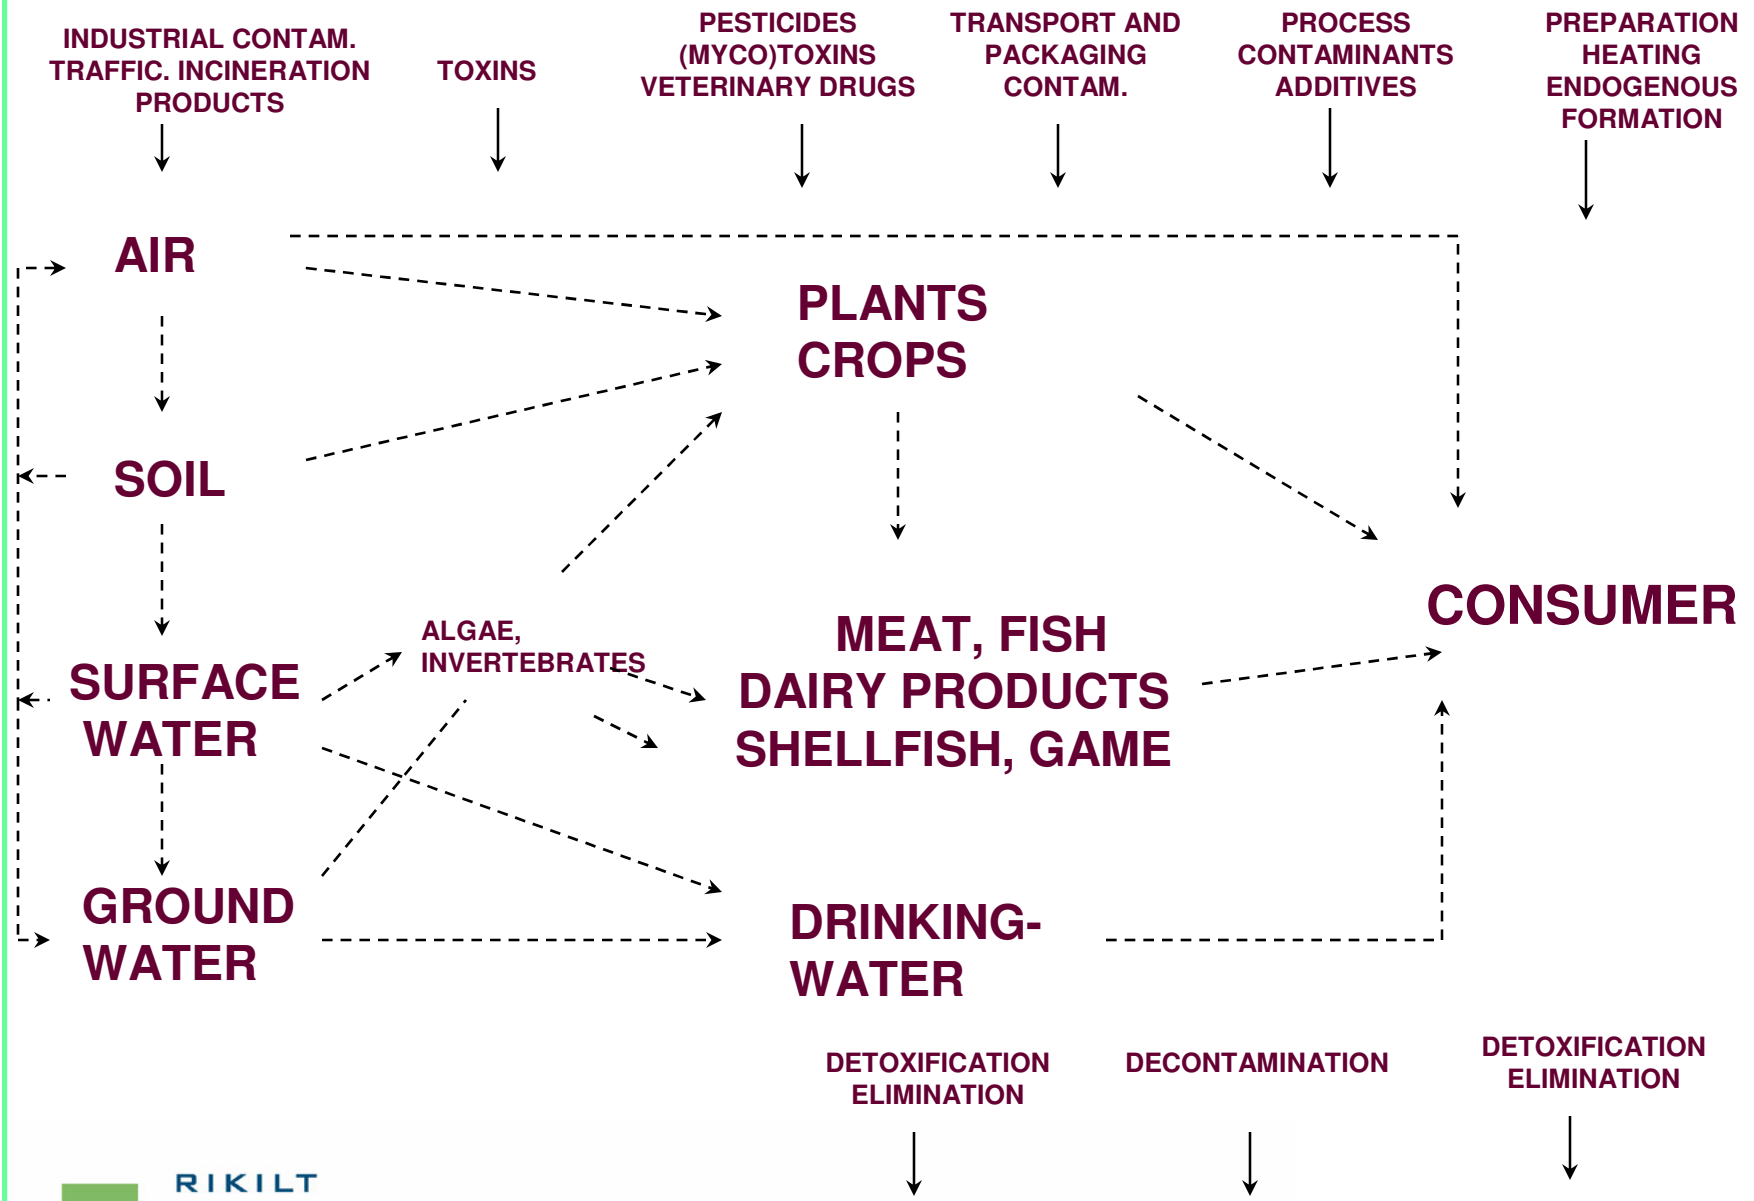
INDUSTRIAL CONTAM. TRAFFIC. INCINERATION PRODUCTS

TOXINS

PESTICIDES (MYCO)TOXINS VETERINARY DRUGS

TRANSPORT AND PACKAGING CONTAM.

PROCESS CONTAMINANTS ADDITIVES

PREPARATION HEATING ENDOGENOUS FORMATION

AIR

PLANTS CROPS

SOIL

CONSUMER

ALGAE, INVERTEBRATES

SURFACE WATER

MEAT, FISH DAIRY PRODUCTS SHELLFISH, GAME

GROUND WATER

DRINKING-WATER

DETOXIFICATION ELIMINATION

DECONTAMINATION

DETOXIFICATION ELIMINATION

RIKILT